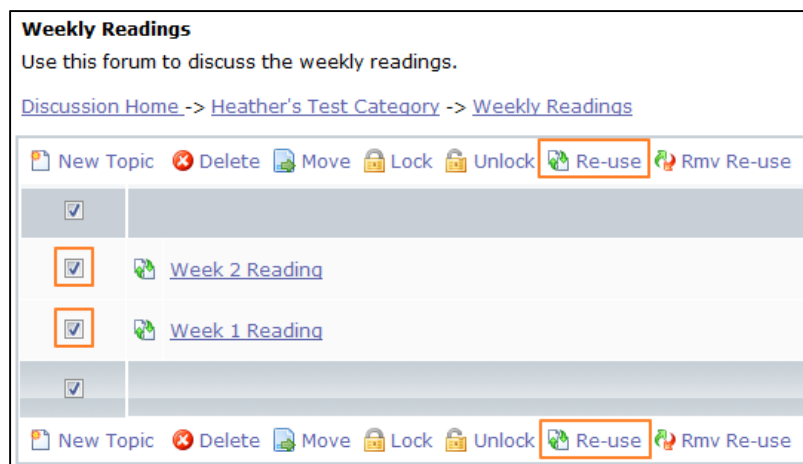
Weekly Readings

Use this forum to discuss the weekly readings.

Discussion Home -> Heather's Test Category -> Weekly Readings

New Topic Delete Move Lock Unlock Re-use Rmv Re-use

Week 2 Reading

Week 1 Reading

New Topic Delete Move Lock Unlock Re-use Rmv Re-use